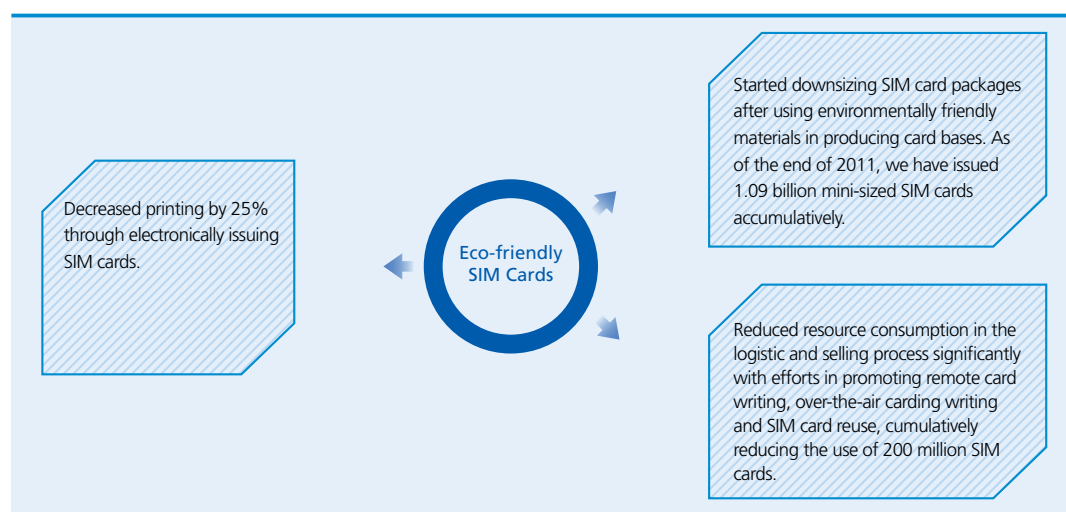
Decreased printing by 25% through electronically issuing SIM cards.

Eco-friendly SIM Cards

Started downsizing SIM card packages after using environmentally friendly materials in producing card bases. As of the end of 2011, we have issued 1.09 billion mini-sized SIM cards accumulatively.

Reduced resource consumption in the logistic and selling process significantly with efforts in promoting remote card writing, over-the-air carding writing and SIM card reuse, cumulatively reducing the use of 200 million SIM cards.